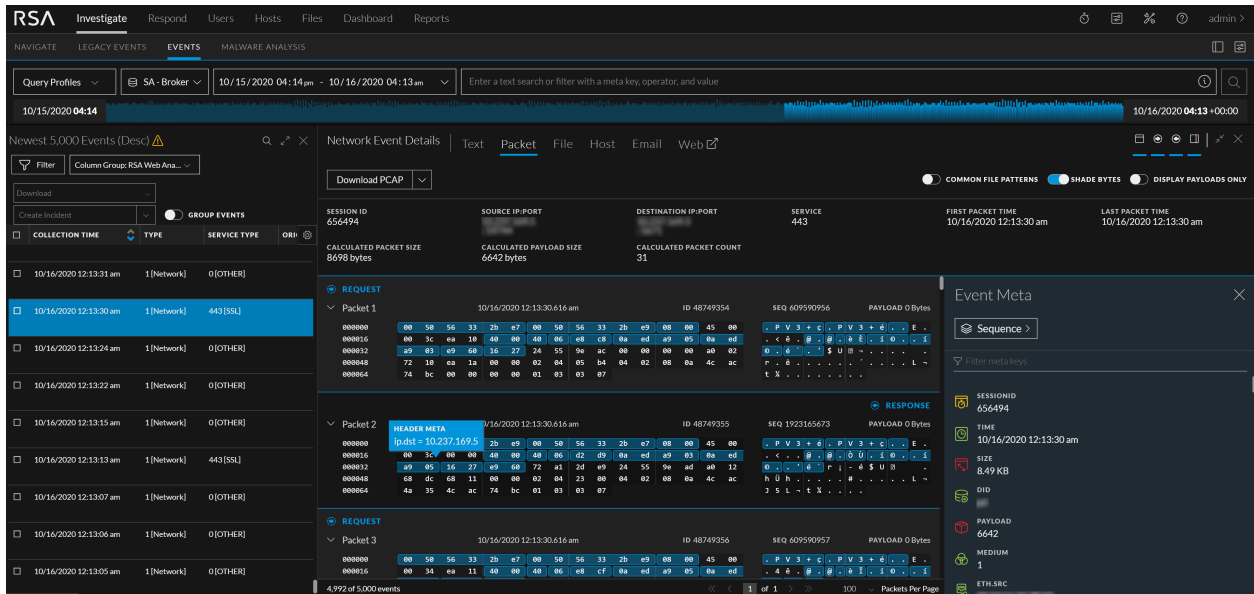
RSA Investigate Respond Users Hosts Files Dashboard Reports admin

NAVIGATE LEGACY EVENTS EVENTS MALWARE ANALYSIS

Query Profiles SA - Broker 10/15/2020 04:14 pm - 10/16/2020 04:13 am Enter a text search or filter with a meta key, operator, and value

10/15/2020 04:14 10/16/2020 04:13 +00:00

Newest 5,000 Events (Desc)

Filter Column Group: RSA Web Ana...

Download

Create Incident GROUP EVENTS

| COLLECTION TIME | TYPE | SERVICE TYPE | ORI |
|---|---|---|---|
| 10/16/2020 12:13:31 am | 1 [Network] | 0 [OTHER] | |
| 10/16/2020 12:13:30 am | 1 [Network] | 443 [SSL] | |
| 10/16/2020 12:13:24 am | 1 [Network] | 0 [OTHER] | |
| 10/16/2020 12:13:22 am | 1 [Network] | 0 [OTHER] | |
| 10/16/2020 12:13:15 am | 1 [Network] | 0 [OTHER] | |
| 10/16/2020 12:13:13 am | 1 [Network] | 443 [SSL] | |
| 10/16/2020 12:13:07 am | 1 [Network] | 0 [OTHER] | |
| 10/16/2020 12:13:06 am | 1 [Network] | 0 [OTHER] | |
| 10/16/2020 12:13:05 am | 1 [Network] | 0 [OTHER] | |

4,992 of 5,000 events

Network Event Details Text Packet File Host Email Web

Download PCAP COMMON FILE PATTERNS SHADE BYTES DISPLAY PAYLOADS ONLY

SESSION ID 656494
SOURCE IP:PORT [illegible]
DESTINATION IP:PORT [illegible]
SERVICE 443
FIRST PACKET TIME 10/16/2020 12:13:30 am
LAST PACKET TIME 10/16/2020 12:13:30 am
CALCULATED PACKET SIZE 8698 bytes
CALCULATED PAYLOAD SIZE 6642 bytes
CALCULATED PACKET COUNT 31

REQUEST
Packet 1 10/16/2020 12:13:30.616 am ID 48749354 SEQ 609590956 PAYLOAD 0 Bytes
000000 00 50 56 33 2b e7 00 50 56 33 2b e9 08 00 45 00 . P V 3 + ç . P V 3 + é . . E .
000016 00 3c ea 10 40 00 40 06 e8 c8 0a ed a9 05 0a ed . < ê . @ . @ . è È . í © . . í
000032 a9 03 e9 60 16 27 24 55 9e ac 00 00 00 00 a0 02 © . é ` . ' $ U ¬ . . . .
000048 72 10 ea 1a 00 00 02 04 05 b4 04 02 08 0a 4c ac r . ê . . . . . ´ . . . . L ¬
000064 74 bc 00 00 00 00 01 03 03 07 t ¼ . . . . . . . .

RESPONSE
Packet 2 HEADER META ip.dst = 10.237.169.5 10/16/2020 12:13:30.616 am ID 48749355 SEQ 1923165673 PAYLOAD 0 Bytes
000000 00 50 56 33 2b e9 00 50 56 33 2b e7 08 00 45 00 . P V 3 + é . P V 3 + ç . . E .
000016 00 3c 00 00 40 00 40 06 d2 d9 0a ed a9 03 0a ed . < . . @ . @ . Ò Ù . í © . . í
000032 a9 05 16 27 e9 60 72 a1 2d e9 24 55 9e ad a0 12 © . . ' é ` r ¡ - é $ U
000048 68 dc 68 11 00 00 02 04 23 00 04 02 08 0a 4c ac h Ü h . . . . # . . . . . L ¬
000064 4a 35 4c ac 74 bc 01 03 03 07 J 5 L ¬ t ¼ . . . .

REQUEST
Packet 3 10/16/2020 12:13:30.616 am ID 48749356 SEQ 609590957 PAYLOAD 0 Bytes
000000 00 50 56 33 2b e7 00 50 56 33 2b e9 08 00 45 00 . P V 3 + ç . P V 3 + é . . E .
000016 00 34 ea 11 40 00 40 06 e8 cf 0a ed a9 05 0a ed . 4 ê . @ . @ . è Ï . í © . . í

1 of 1 100 Packets Per Page

Event Meta
Sequence
Filter meta keys
SESSIONID 656494
TIME 10/16/2020 12:13:30 am
SIZE 8.49 KB
DID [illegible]
PAYLOAD 6642
MEDIUM 1
ETH.SRC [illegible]